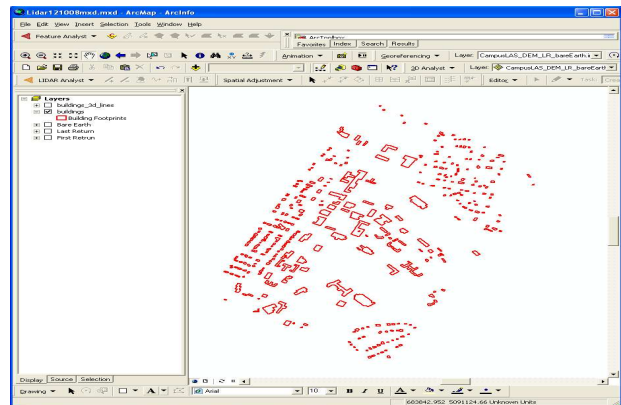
Lidar121008md.mxd - ArcMap - ArcInfo

File Edit View Insert Selection Tools Window Help

Feature Analyst

ArcToolbox

Favorites Index Search Results

Animation

Georeferencing

Layer: CampusLAS_DEM_LR_bareEarth

3D Analyst

Layer: CampusLAS_DEM_LR_bareEarth

LIDAR Analyst

Spatial Adjustment

Editor

Layers
buildings_3d_lines
buildings
Building Footprints
Bare Earth
Last Return
First Retrun

Display Source Selection

Drawing

Arial

10

683642.952 5091124.66 Unknown Units